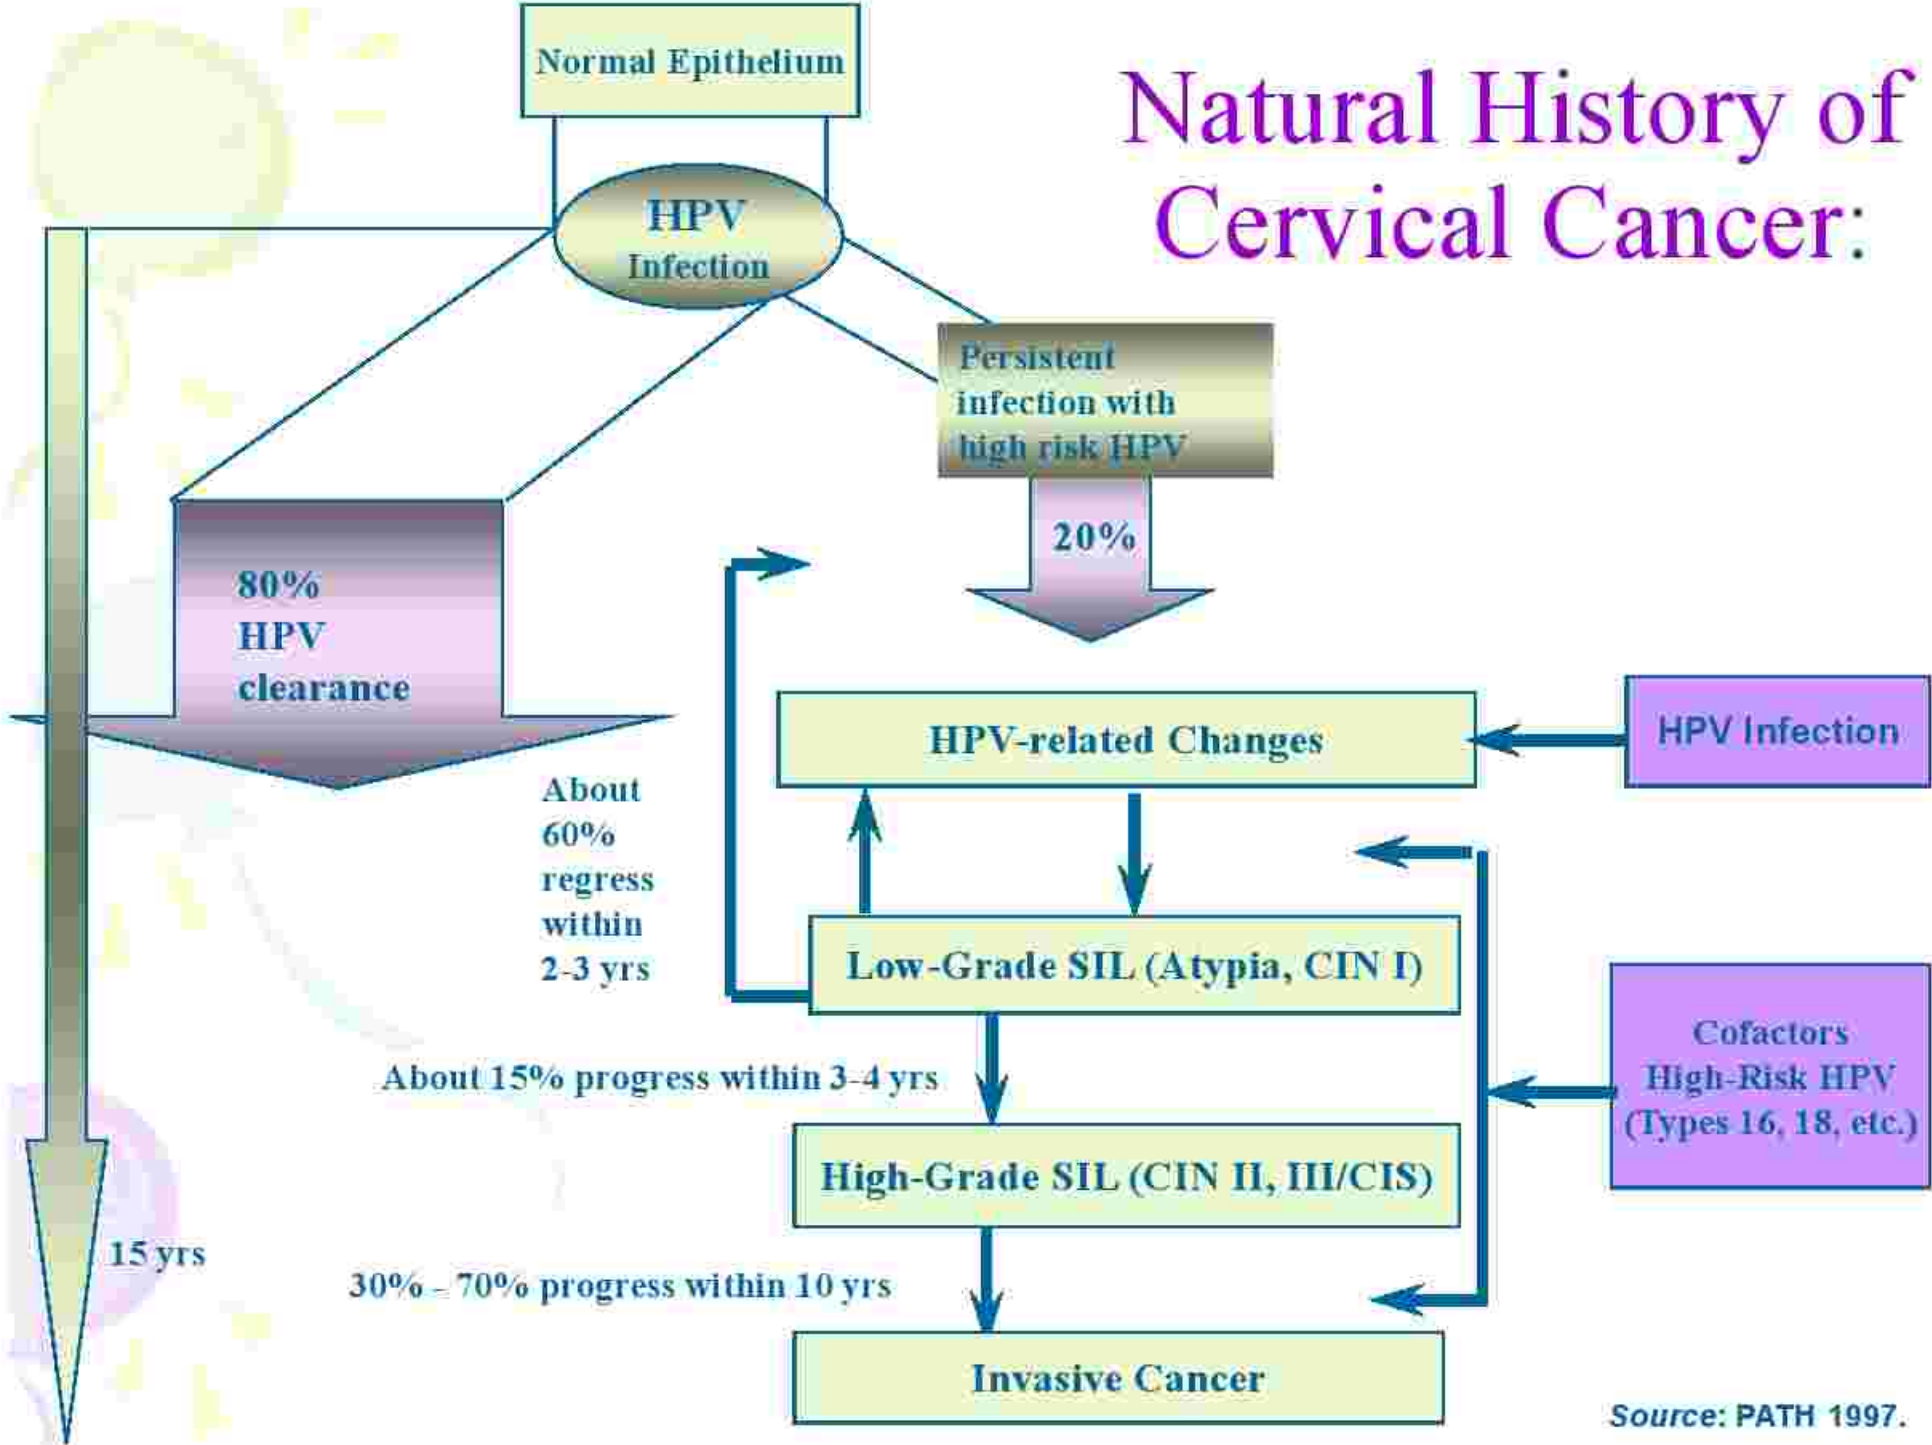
Natural History of Cervical Cancer:

Normal Epithelium

HPV Infection

Persistent infection with high risk HPV

20%

80% HPV clearance

About 60% regress within 2-3 yrs

HPV-related Changes

HPV Infection

Low-Grade SIL (Atypia, CIN I)

About 15% progress within 3-4 yrs

Cofactors High-Risk HPV (Types 16, 18, etc.)

High-Grade SIL (CIN II, III/CIS)

15 yrs

30% - 70% progress within 10 yrs

Invasive Cancer

Source: PATH 1997.